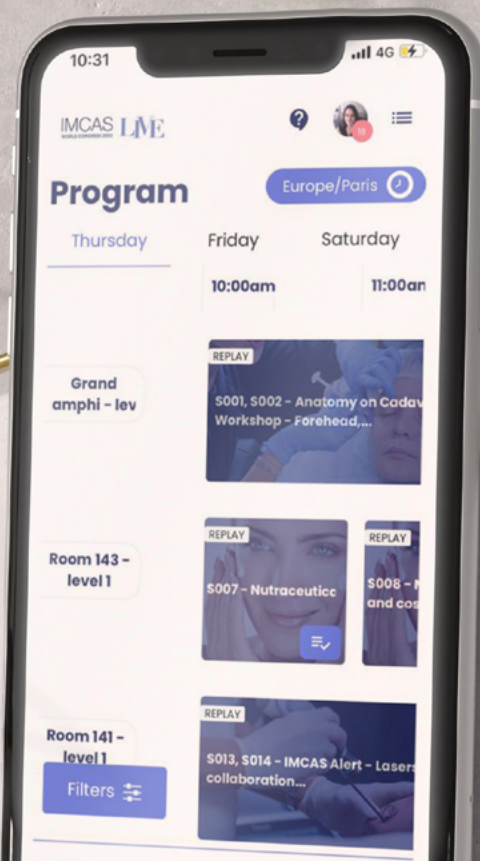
10:31
4G

IMCAS LIVE
WORLD CONGRESS 2022

18

Program

Europe/Paris

Thursday
Friday
Saturday

10:00am
11:00an

Grand amphi - lev

REPLAY
S001, S002 - Anatomy on Cadav
Workshop - Forehead,...

Room 143 - level 1

REPLAY
S007 - Nutraceutica

REPLAY
S008 -
and cos

Room 141 - level 1

REPLAY
S013, S014 - IMCAS Alert - Laser
collaboration...

Filters